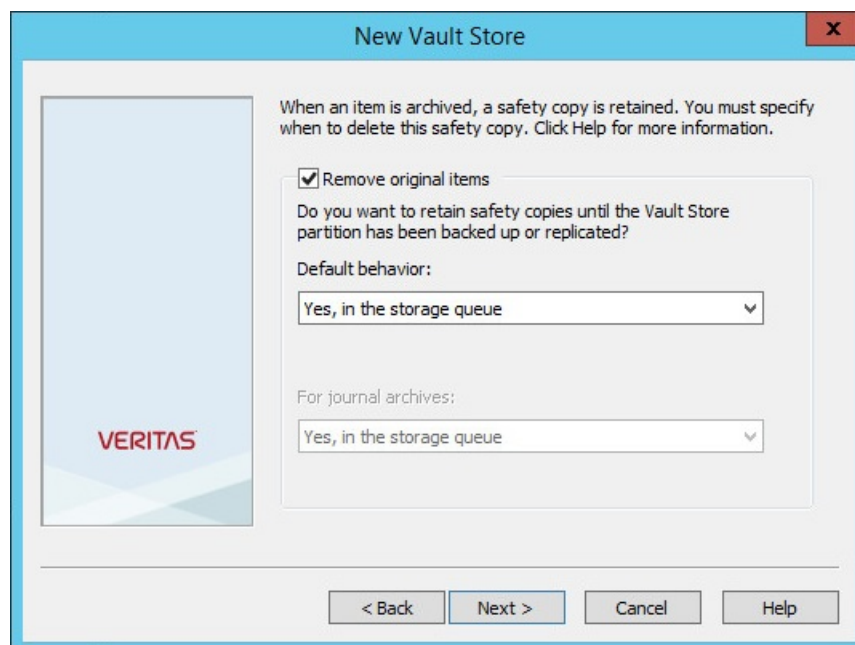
New Vault Store

x

When an item is archived, a safety copy is retained. You must specify when to delete this safety copy. Click Help for more information.

Remove original items

Do you want to retain safety copies until the Vault Store partition has been backed up or replicated?

Default behavior:

Yes, in the storage queue

For journal archives:

Yes, in the storage queue

VERITAS

< Back

Next >

Cancel

Help